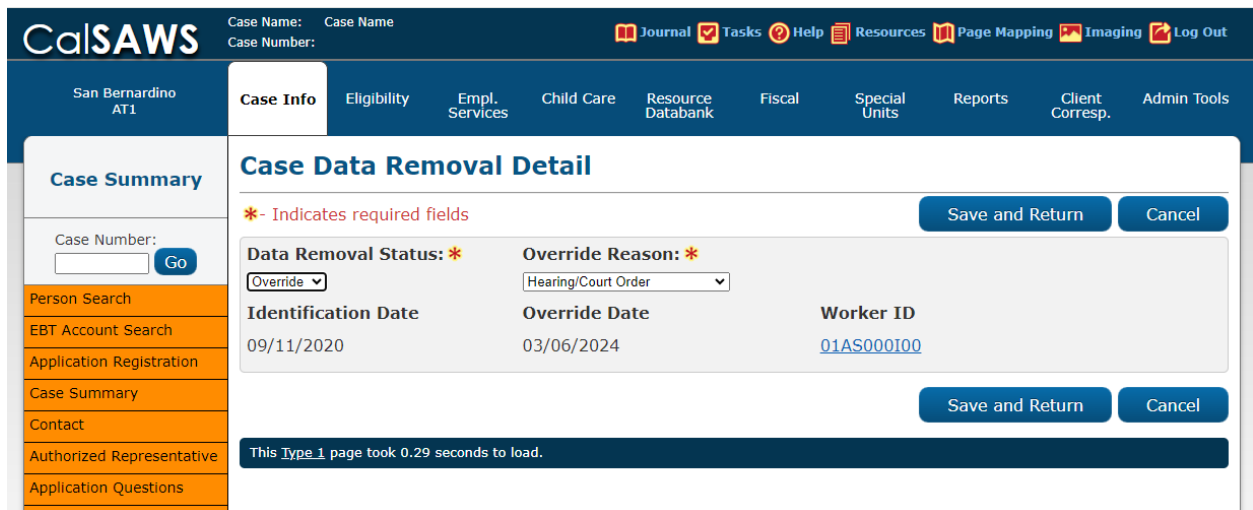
CalSAWS

Case Name: Case Name
Case Number:

Journal Tasks Help Resources Page Mapping Imaging Log Out

San Bernardino
AT1

Case Info | Eligibility | Empl. Services | Child Care | Resource Databank | Fiscal | Special Units | Reports | Client Corresp. | Admin Tools

Case Summary

Case Number:
Go

Person Search
EBT Account Search
Application Registration
Case Summary
Contact
Authorized Representative
Application Questions

Case Data Removal Detail

*- Indicates required fields

Save and Return | Cancel

Data Removal Status: *
Override

Override Reason: *
Hearing/Court Order

| Identification Date | Override Date | Worker ID |
|---|---|---|
| 09/11/2020 | 03/06/2024 | 01AS000I00 |

Save and Return | Cancel

This Type 1 page took 0.29 seconds to load.